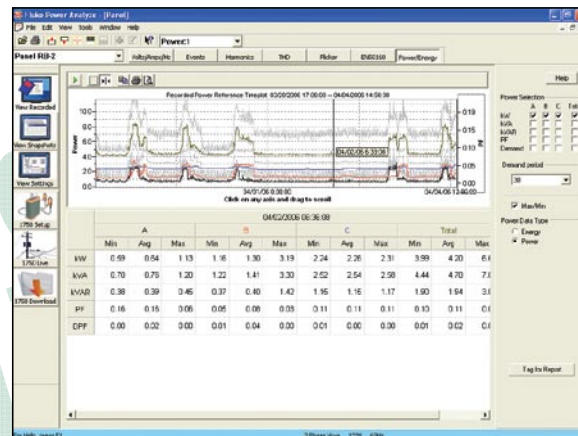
Fluke Power Analyze - [Panel]

File Edit View Tools Window Help

Power:1

Panel RB-2

Volts/Amps/Hz Events Harmonics THD Flicker EN50160 Power/Energy

Help

View Recorded

View Snapshots

View Settings

1750 Setup

1750 Live

1750 Download

Recorded Power Reference Timeplot 03/28/2006 17:00:00 -- 04/04/2006 14:58:38

100
80
60
40
20
0.0

0.19
0.15
0.10
0.05
0.00

04/02/06 6:33:36

3/31/06 0:30:00
04/04/06 14:58:00

Click on any axis and drag to scroll

Power Selection
A B C Total
kW
kVA
kVAR
PF
Demand

Demand period
30

Max/Min

Power Data Type
Energy
Power

04/02/2006 06:36:08

| | A | | | B | | | C | | | Total | | |
|---|---|---|---|---|---|---|---|---|---|---|---|---|
| | Min | Avg | Max | Min | Avg | Max | Min | Avg | Max | Min | Avg | Max |
| kW | 0.59 | 0.64 | 1.13 | 1.16 | 1.30 | 3.19 | 2.24 | 2.26 | 2.31 | 3.99 | 4.20 | 6.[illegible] |
| kVA | 0.70 | 0.76 | 1.20 | 1.22 | 1.41 | 3.30 | 2.52 | 2.54 | 2.58 | 4.44 | 4.70 | 7.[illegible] |
| kVAR | 0.38 | 0.39 | 0.45 | 0.37 | 0.40 | 1.42 | 1.15 | 1.16 | 1.17 | 1.90 | 1.94 | 3.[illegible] |
| PF | 0.16 | 0.15 | 0.06 | 0.05 | 0.08 | 0.05 | 0.11 | 0.11 | 0.11 | 0.10 | 0.11 | 0.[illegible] |
| DPF | 0.00 | 0.02 | 0.00 | 0.01 | 0.04 | 0.00 | 0.01 | 0.00 | 0.00 | 0.01 | 0.02 | 0.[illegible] |

Tag for Report

For Help, press F1